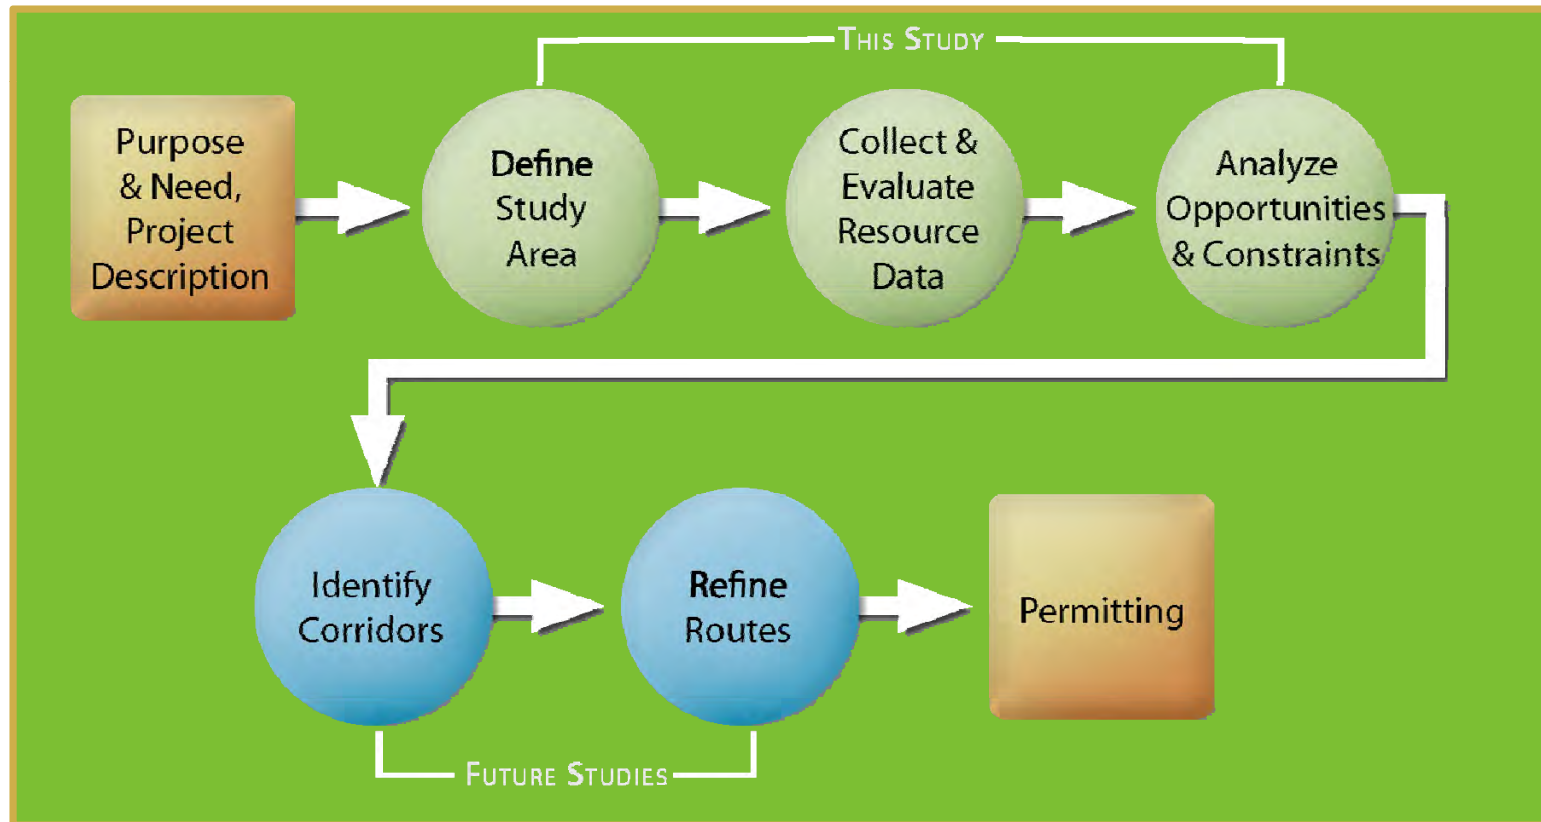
This Study

Purpose & Need, Project Description

Define Study Area

Collect & Evaluate Resource Data

Analyze Opportunities & Constraints

Identify Corridors

Refine Routes

Permitting

Future Studies